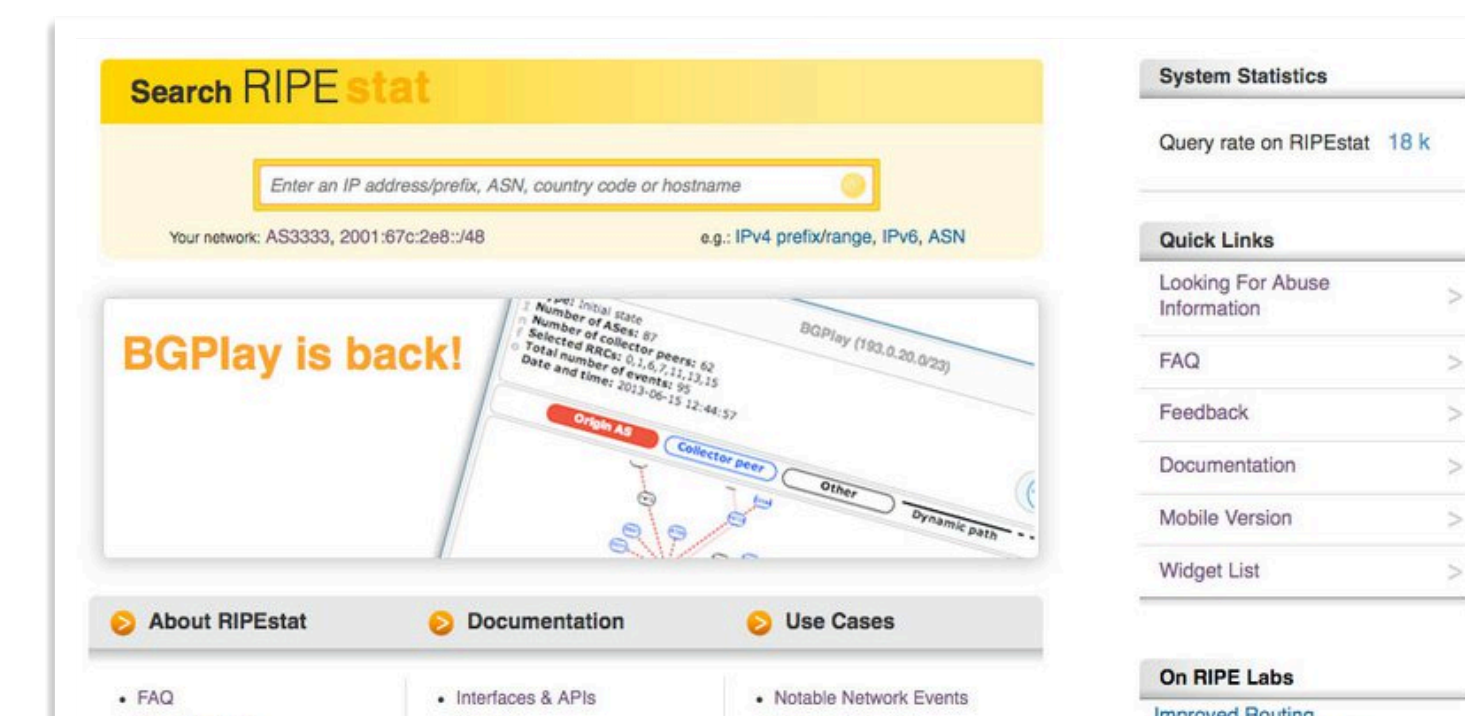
Search RIPEstat

Enter an IP address/prefix, ASN, country code or hostname

Your network: AS3333, 2001:67c:2e8::/48

e.g.: IPv4 prefix/range, IPv6, ASN

BGPlay is back!

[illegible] Initial state
Number of ASes: 87
Number of collector peers: 62
Selected RRCs: 0,1,6,7,11,13,15
Total number of events: 95
Date and time: 2013-06-15 12:44:57

BGPlay (193.0.20.0/23)

Origin AS

Collector peer

Other

Dynamic path

About RIPEstat

Documentation

Use Cases

• FAQ

• Interfaces & APIs

• Notable Network Events

System Statistics

Query rate on RIPEstat 18 k

Quick Links

Looking For Abuse Information >

FAQ >

Feedback >

Documentation >

Mobile Version >

Widget List >

On RIPE Labs

Improved Routing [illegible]